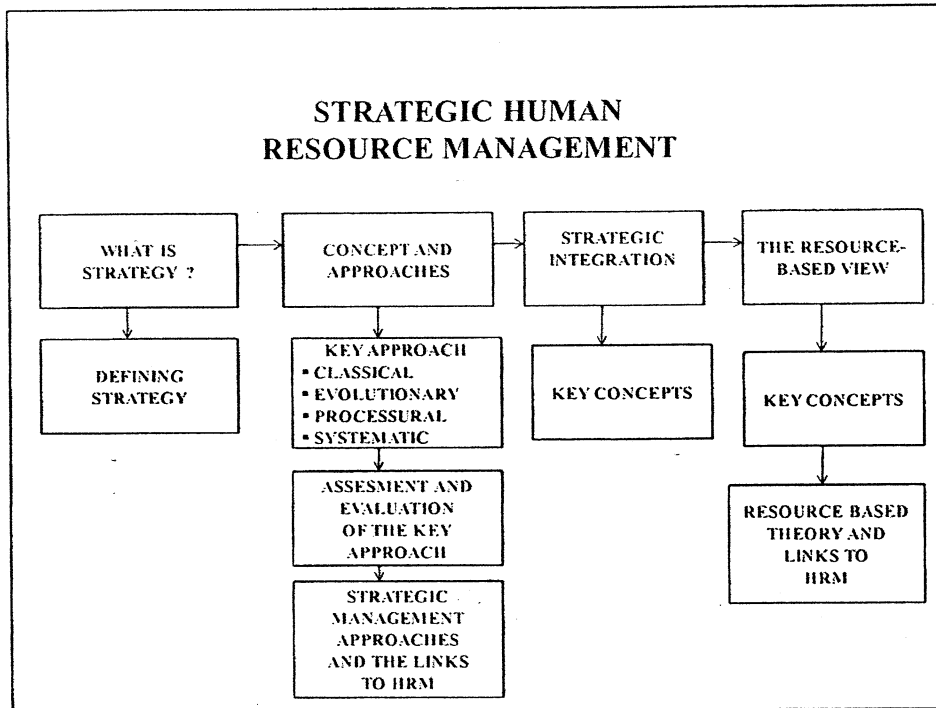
STRATEGIC HUMAN RESOURCE MANAGEMENT

WHAT IS STRATEGY ?

CONCEPT AND APPROACHES

STRATEGIC INTEGRATION

THE RESOURCE-BASED VIEW

DEFINING STRATEGY

KEY APPROACH
▪ CLASSICAL
▪ EVOLUTIONARY
▪ PROCESSURAL
▪ SYSTEMATIC

KEY CONCEPTS

KEY CONCEPTS

ASSESMENT AND EVALUATION OF THE KEY APPROACH

RESOURCE BASED THEORY AND LINKS TO HRM

STRATEGIC MANAGEMENT APPROACHES AND THE LINKS TO HRM